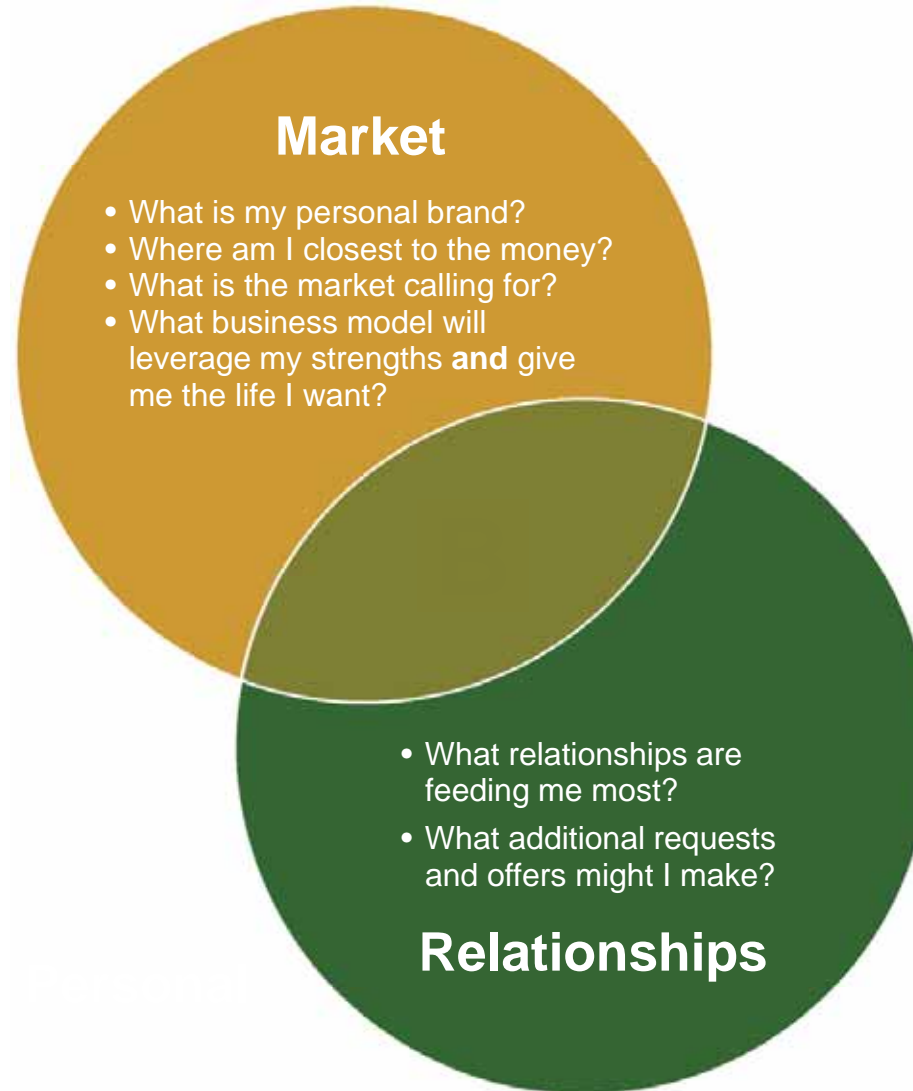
Market

• What is my personal brand?
• Where am I closest to the money?
• What is the market calling for?
• What business model will leverage my strengths **and** give me the life I want?

• What relationships are feeding me most?
• What additional requests and offers might I make?

Relationships